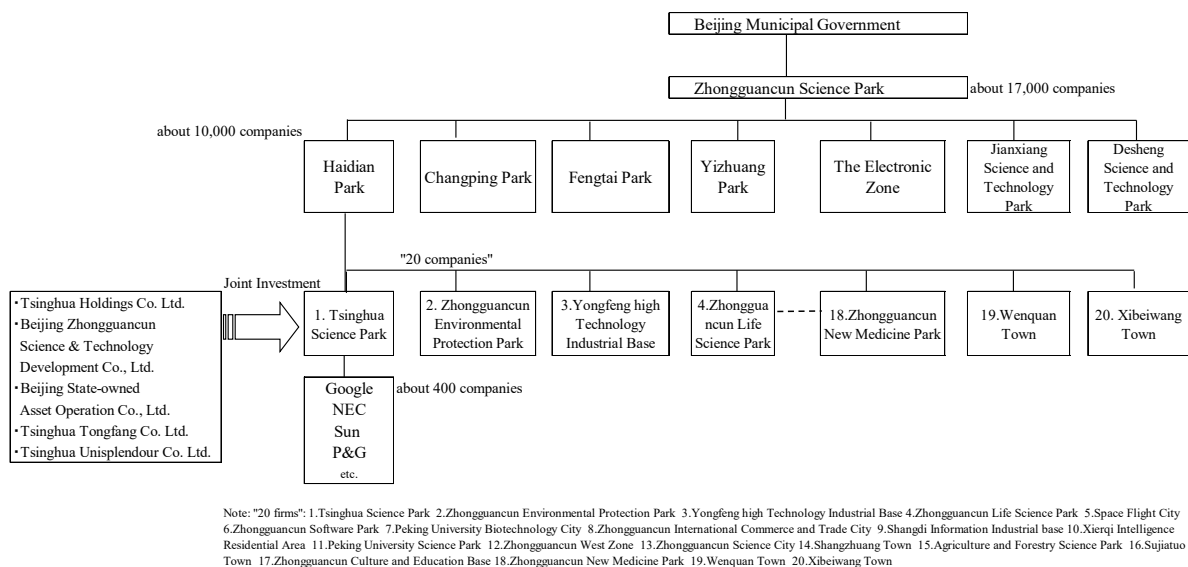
Beijing Municipal Government

Zhongguancun Science Park

about 17,000 companies

about 10,000 companies

Haidian Park

Changping Park

Fengtai Park

Yizhuang Park

The Electronic Zone

Jianxiang Science and Technology Park

Desheng Science and Technology Park

"20 companies"

Joint Investment

・Tsinghua Holdings Co. Ltd.
・Beijing Zhongguancun Science & Technology Development Co., Ltd.
・Beijing State-owned Asset Operation Co., Ltd.
・Tsinghua Tongfang Co. Ltd.
・Tsinghua Unisplendour Co. Ltd.

1. Tsinghua Science Park

2. Zhongguancun Environmental Protection Park

3.Yongfeng high Technology Industrial Base

4.Zhongguancun Life Science Park

18.Zhongguancun New Medicine Park

19.Wenquan Town

20. Xibeiwang Town

Google
NEC
Sun
P&G
etc.

about 400 companies

Note: "20 firms": 1.Tsinghua Science Park 2.Zhongguancun Environmental Protection Park 3.Yongfeng high Technology Industrial Base 4.Zhongguancun Life Science Park 5.Space Flight City 6.Zhongguancun Software Park 7.Peking University Biotechnology City 8.Zhongguancun International Commerce and Trade City 9.Shangdi Information Industrial base 10.Xierqi Intelligence Residential Area 11.Peking University Science Park 12.Zhongguancun West Zone 13.Zhongguancun Science City 14.Shangzhuang Town 15.Agriculture and Forestry Science Park 16.Sujiatuo Town 17.Zhongguancun Culture and Education Base 18.Zhongguancun New Medicine Park 19.Wenquan Town 20.Xibeiwang Town